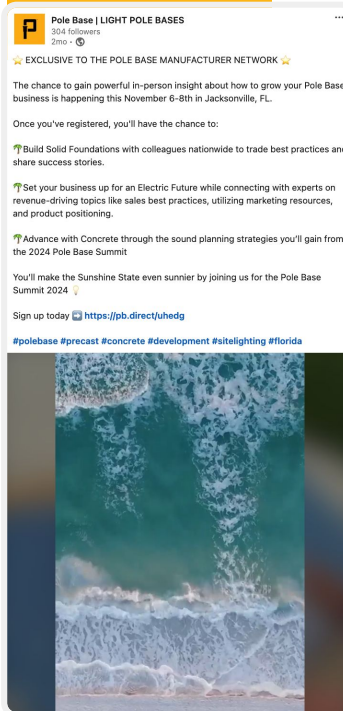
Pole Base | LIGHT POLE BASES
304 followers
2mo • 

⭐ EXCLUSIVE TO THE POLE BASE MANUFACTURER NETWORK ⭐

The chance to gain powerful in-person insight about how to grow your Pole Base business is happening this November 6-8th in Jacksonville, FL.

Once you've registered, you'll have the chance to:

🌴Build Solid Foundations with colleagues nationwide to trade best practices and share success stories.

🌴Set your business up for an Electric Future while connecting with experts on revenue-driving topics like sales best practices, utilizing marketing resources, and product positioning.

🌴Advance with Concrete through the sound planning strategies you'll gain from the 2024 Pole Base Summit

You'll make the Sunshine State even sunnier by joining us for the Pole Base Summit 2024 💡

Sign up today ➡️ https://pb.direct/uhedg

#polebase #precast #concrete #development #sitelighting #florida